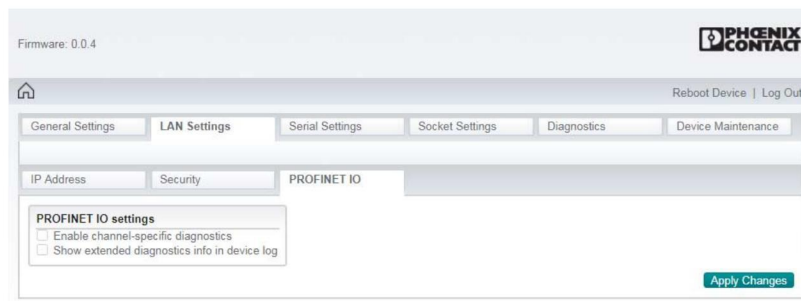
Firmware: 0.0.4

PHŒNIX CONTACT

Reboot Device | Log Out

General Settings
LAN Settings
Serial Settings
Socket Settings
Diagnostics
Device Maintenance

IP Address
Security
PROFINET IO

PROFINET IO settings
Enable channel-specific diagnostics
Show extended diagnostics info in device log

Apply Changes